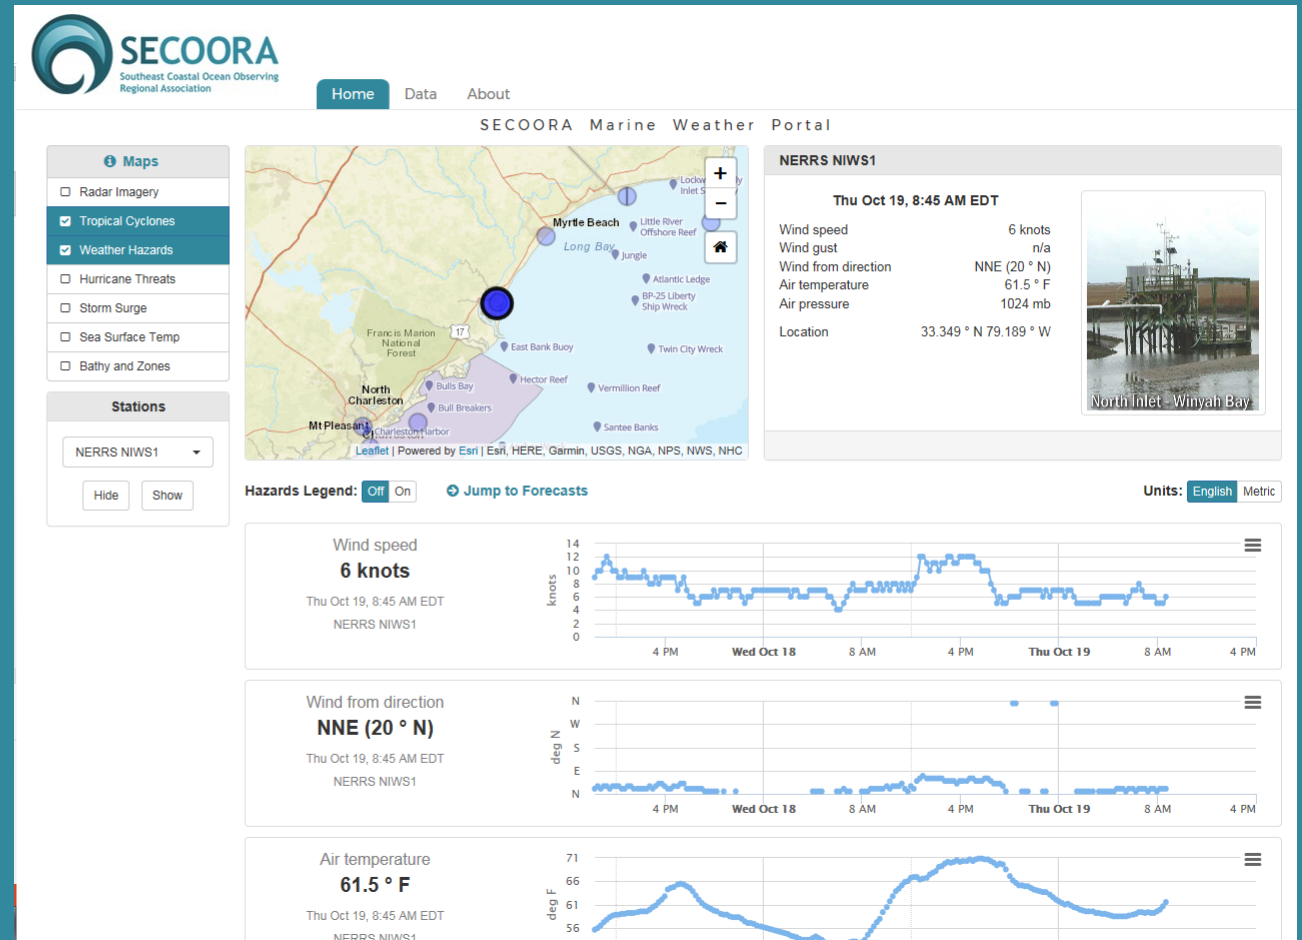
SECOORA
Southeast Coastal Ocean Observing Regional Association

Home Data About

SECOORA Marine Weather Portal

Maps
Radar Imagery
Tropical Cyclones
Weather Hazards
Hurricane Threats
Storm Surge
Sea Surface Temp
Bathy and Zones

Stations
NERRS NIWS1
Hide Show

+
−
Myrtle Beach
Long Bay
Little River Offshore Reef
Jungle
Atlantic Ledge
BP-25 Liberty Ship Wreck
Francis Marion National Forest
17
East Bank Buoy
Twin City Wreck
North Charleston
Bulls Bay
Hector Reef
Vermillion Reef
Bull Breakers
Mt Pleasant
Charleston Harbor
Santee Banks
Leaflet | Powered by Esri | Esri, HERE, Garmin, USGS, NGA, NPS, NWS, NHC

NERRS NIWS1
Thu Oct 19, 8:45 AM EDT
Wind speed 6 knots
Wind gust n/a
Wind from direction NNE (20 ° N)
Air temperature 61.5 ° F
Air pressure 1024 mb
Location 33.349 ° N 79.189 ° W
North Inlet - Winyah Bay

Hazards Legend: Off On
Jump to Forecasts
Units: English Metric

Wind speed
6 knots
Thu Oct 19, 8:45 AM EDT
NERRS NIWS1
14 12 10 8 6 4 2 0
knots
4 PM Wed Oct 18 8 AM 4 PM Thu Oct 19 8 AM 4 PM

Wind from direction
NNE (20 ° N)
Thu Oct 19, 8:45 AM EDT
NERRS NIWS1
N W S E N
deg N
4 PM Wed Oct 18 8 AM 4 PM Thu Oct 19 8 AM 4 PM

Air temperature
61.5 ° F
Thu Oct 19, 8:45 AM EDT
NERRS NIWS1
71 66 61 56
deg F